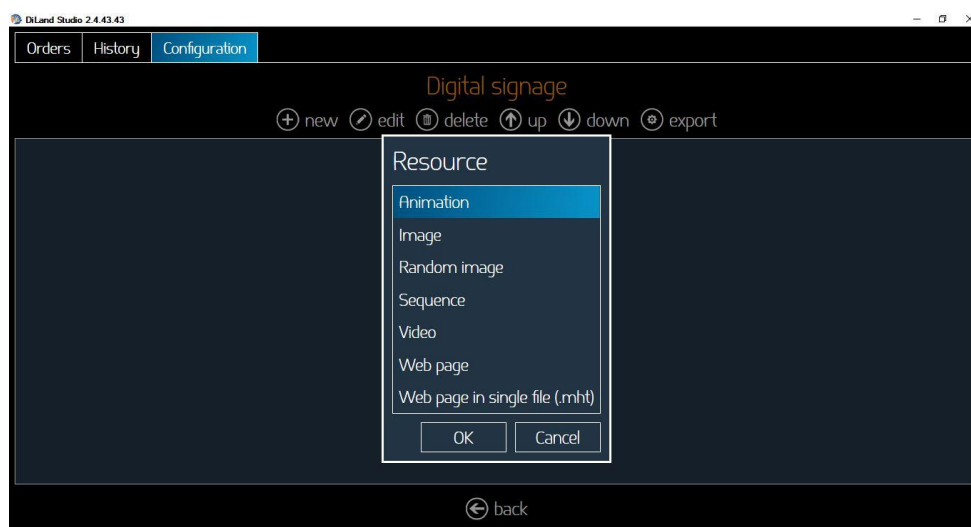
DiLand Studio 2.4.43.43

Orders History Configuration

Digital signage

new edit delete up down export

Resource

Animation
Image
Random image
Sequence
Video
Web page
Web page in single file (.mht)

OK Cancel

back